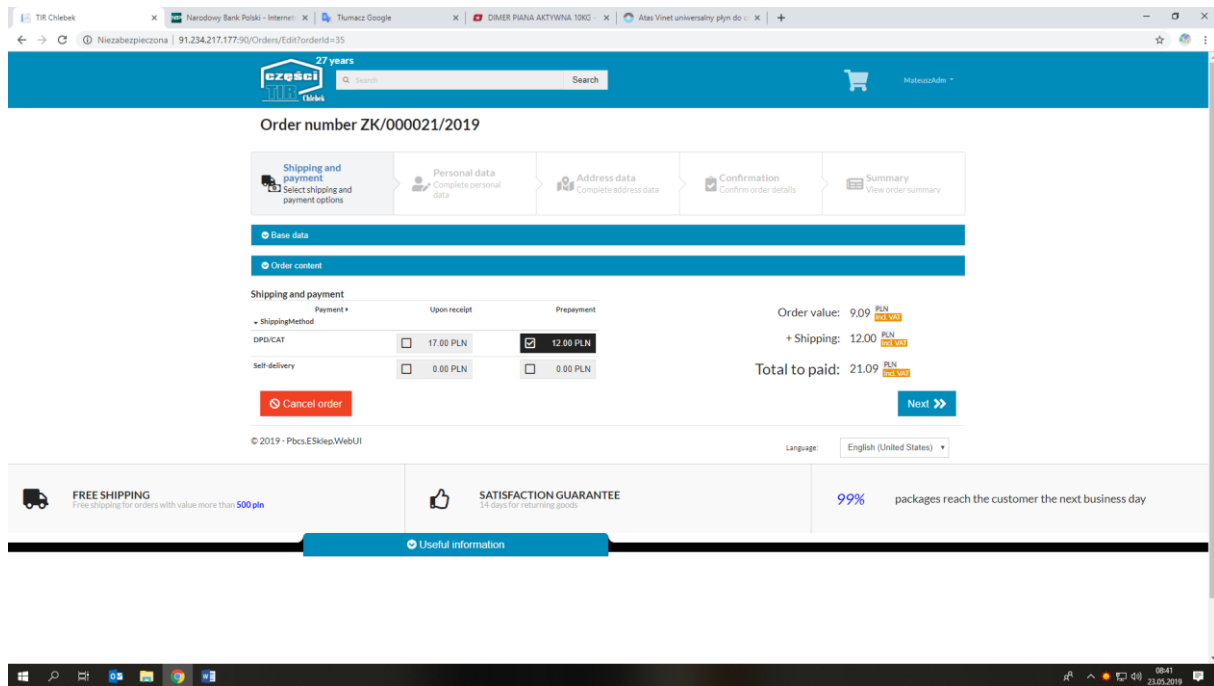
TIR Chlebek × | Narodowy Bank Polski - Internet × | Tłumacz Google × | DIMER PIANA AKTYWNA 10KG × | Atas Vinet uniwersalny płyn do × | +

Niezabezpieczona | 91.234.217.177:90/Orders/Edit?orderId=35

27 years
części TIR Chlebek
Search
Search
MateuszAdm

Order number ZK/000021/2019

Shipping and payment
Select shipping and payment options

Personal data
Complete personal data

Address data
Complete address data

Confirmation
Confirm order details

Summary
View order summary

Base data

Order content

Shipping and payment

| Payment ▸ ShippingMethod | Upon receipt | Prepayment |
|---|---|---|
| DPD/CAT | 17.00 PLN | 12.00 PLN |
| Self-delivery | 0.00 PLN | 0.00 PLN |

Order value: 9.09 PLN incl. VAT
+ Shipping: 12.00 PLN incl. VAT
Total to paid: 21.09 PLN incl. VAT

Cancel order

Next

© 2019 - Pbcs.ESklep.WebUI

Language: English (United States)

FREE SHIPPING
Free shipping for orders with value more than 500 pln

SATISFACTION GUARANTEE
14 days for returning goods

99% packages reach the customer the next business day

Useful information

08:41
23.05.2019